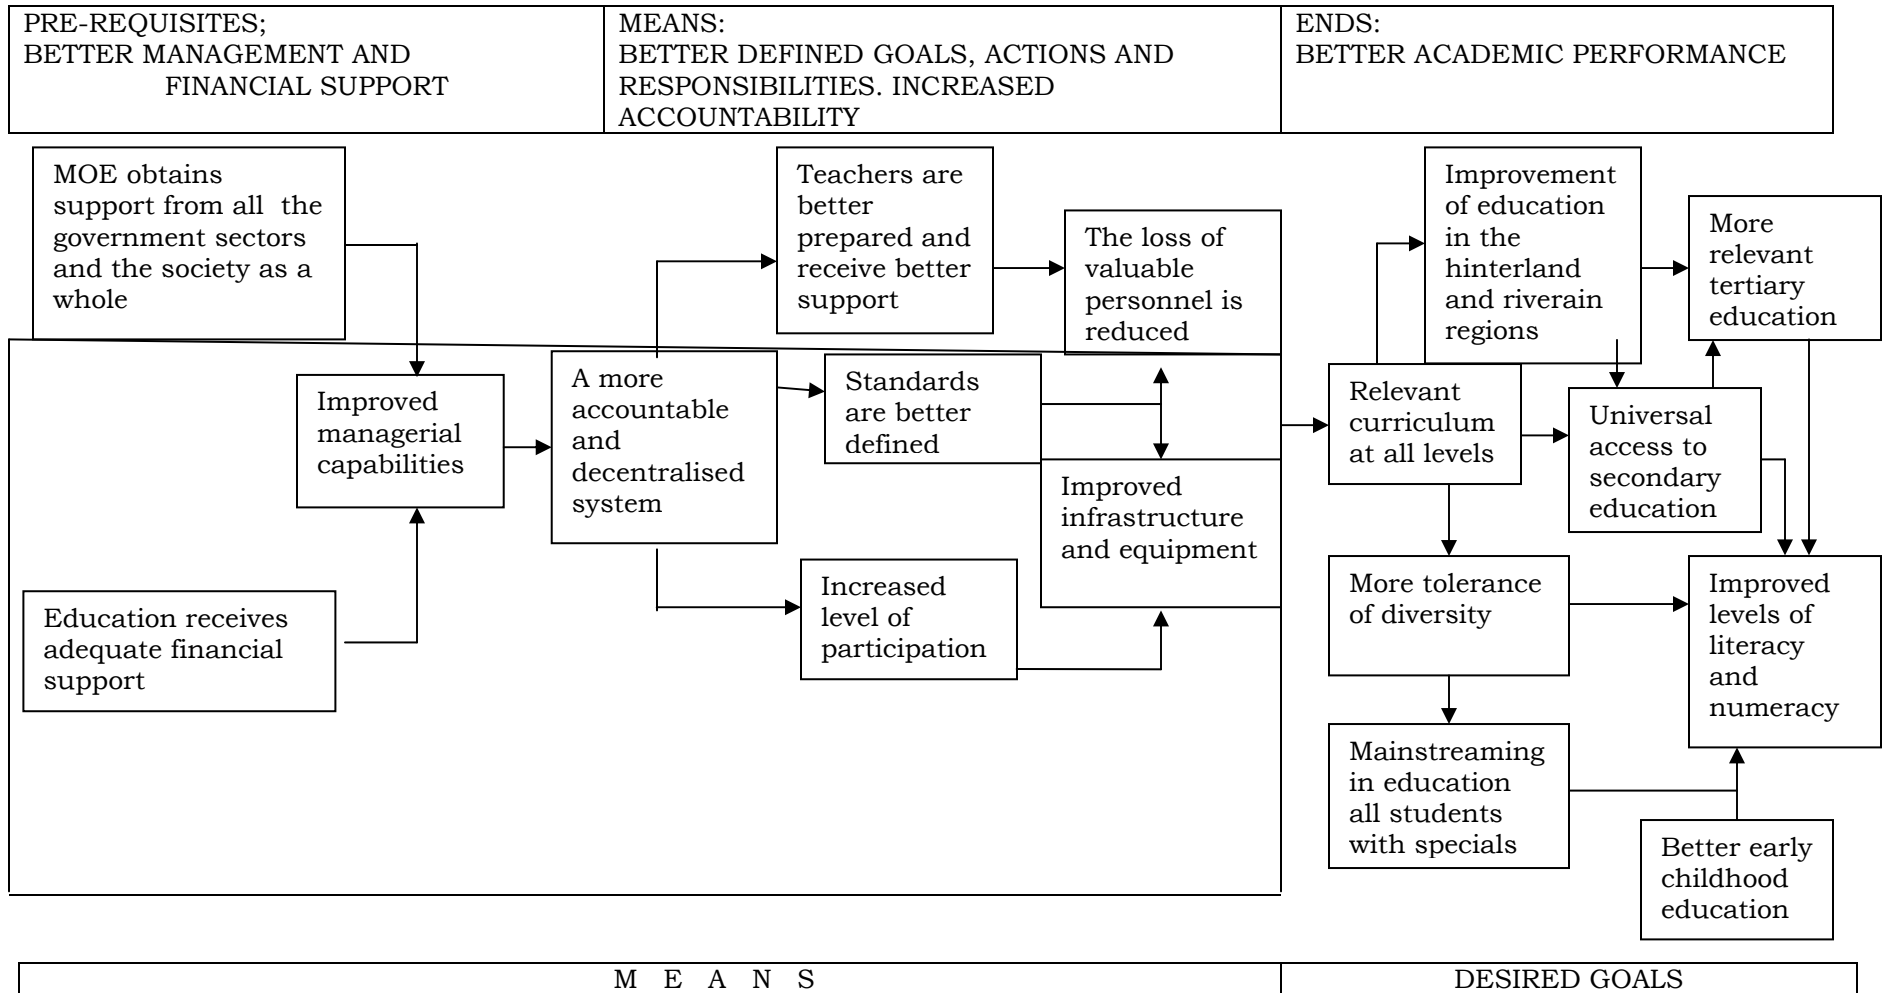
| PRE-REQUISITES; BETTER MANAGEMENT AND FINANCIAL SUPPORT | MEANS: BETTER DEFINED GOALS, ACTIONS AND RESPONSIBILITIES. INCREASED ACCOUNTABILITY | ENDS: BETTER ACADEMIC PERFORMANCE |
|---|---|---|

MOE obtains support from all the government sectors and the society as a whole

Education receives adequate financial support

Improved managerial capabilities

A more accountable and decentralised system

Teachers are better prepared and receive better support

The loss of valuable personnel is reduced

Standards are better defined

Improved infrastructure and equipment

Increased level of participation

Relevant curriculum at all levels

Improvement of education in the hinterland and riverain regions

More relevant tertiary education

Universal access to secondary education

More tolerance of diversity

Improved levels of literacy and numeracy

Mainstreaming in education all students with specials

Better early childhood education

| M E A N S | DESIRED GOALS |
|---|---|